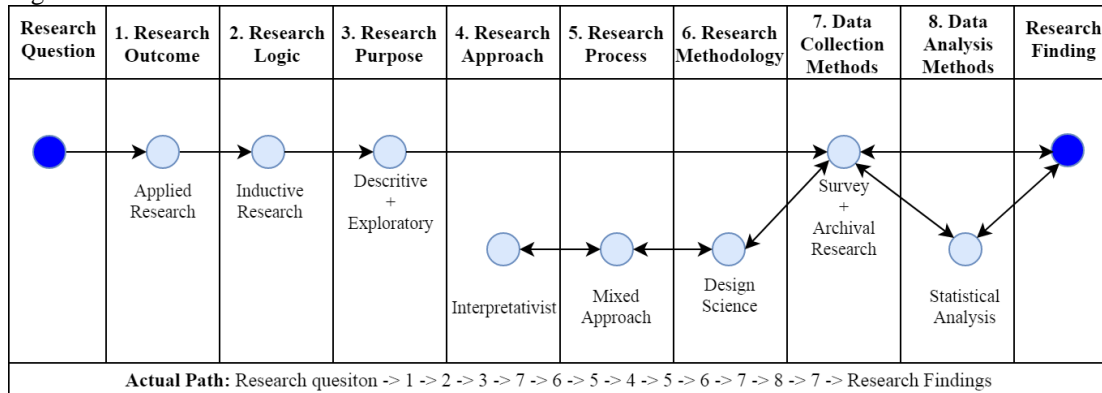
| Research Question | 1. Research Outcome | 2. Research Logic | 3. Research Purpose | 4. Research Approach | 5. Research Process | 6. Research Methodology | 7. Data Collection Methods | 8. Data Analysis Methods | Research Finding |
|---|---|---|---|---|---|---|---|---|---|
| | Applied Research | Inductive Research | Descritive + Exploratory | Interpretativist | Mixed Approach | Design Science | Survey + Archival Research | Statistical Analysis | |

**Actual Path:** Research quesiton -> 1 -> 2 -> 3 -> 7 -> 6 -> 5 -> 4 -> 5 -> 6 -> 7 -> 8 -> 7 -> Research Findings